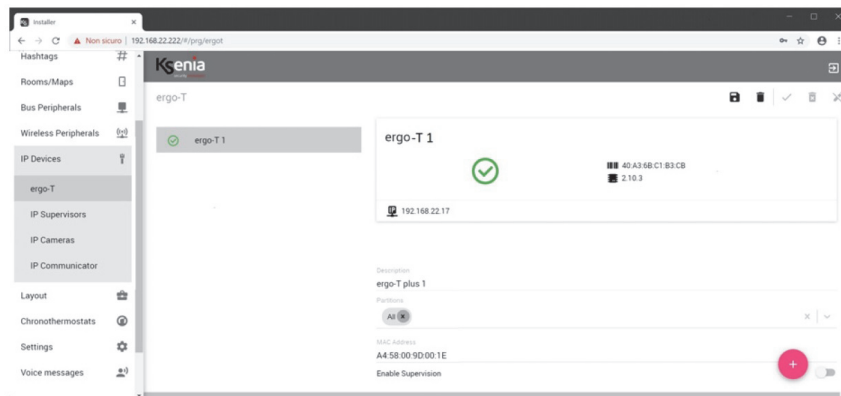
Installer
Non sicuro | 192.168.22.222/#/prg/ergot
Hashtags
Rooms/Maps
Bus Peripherals
Wireless Peripherals
IP Devices
ergo-T
IP Supervisors
IP Cameras
IP Communicator
Layout
Chronothermostats
Settings
Voice messages
Ksenia
ergo-T
ergo-T 1
ergo-T 1
40:A3:6B:C1:B3:CB
2.10.3
192.168.22.17
Description
ergo-T plus 1
Partitions
All
MAC Address
A4:58:00:9D:00:1E
Enable Supervision
+